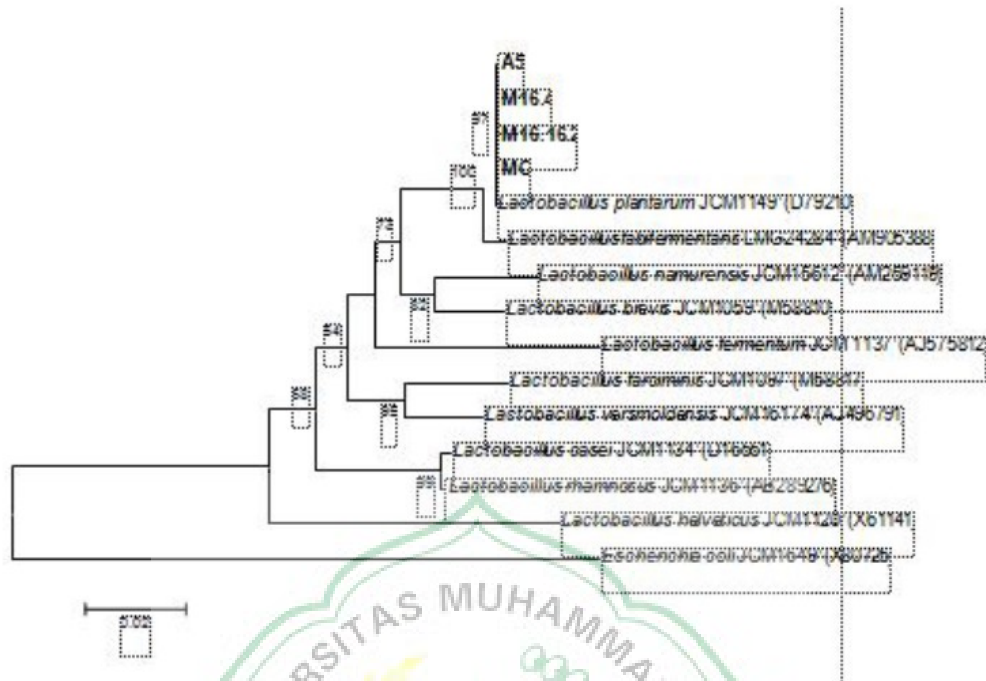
A5
M16.4
M16.16.2
MC
Lactobacillus plantarum JCM1149ᵀ (D79210)
Lactobacillus fabifermentans LMG24284ᵀ (AM905388)
Lactobacillus namurensis JCM15612ᵀ (AM259118)
Lactobacillus brevis JCM1059ᵀ (M58810)
Lactobacillus fermentum JCM1137ᵀ (AJ575812)
Lactobacillus farciminis JCM1097ᵀ (M58817)
Lactobacillus versmoldensis JCM16174ᵀ (AJ496791)
Lactobacillus casei JCM1134ᵀ (D16551)
Lactobacillus rhamnosus JCM1136ᵀ (AB289276)
Lactobacillus helveticus JCM1120ᵀ (X61141)
Escherichia coli JCM1649ᵀ (X80725)
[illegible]
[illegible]
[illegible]
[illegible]
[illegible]
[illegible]
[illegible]
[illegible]
0.02
SITAS MUHAMMA